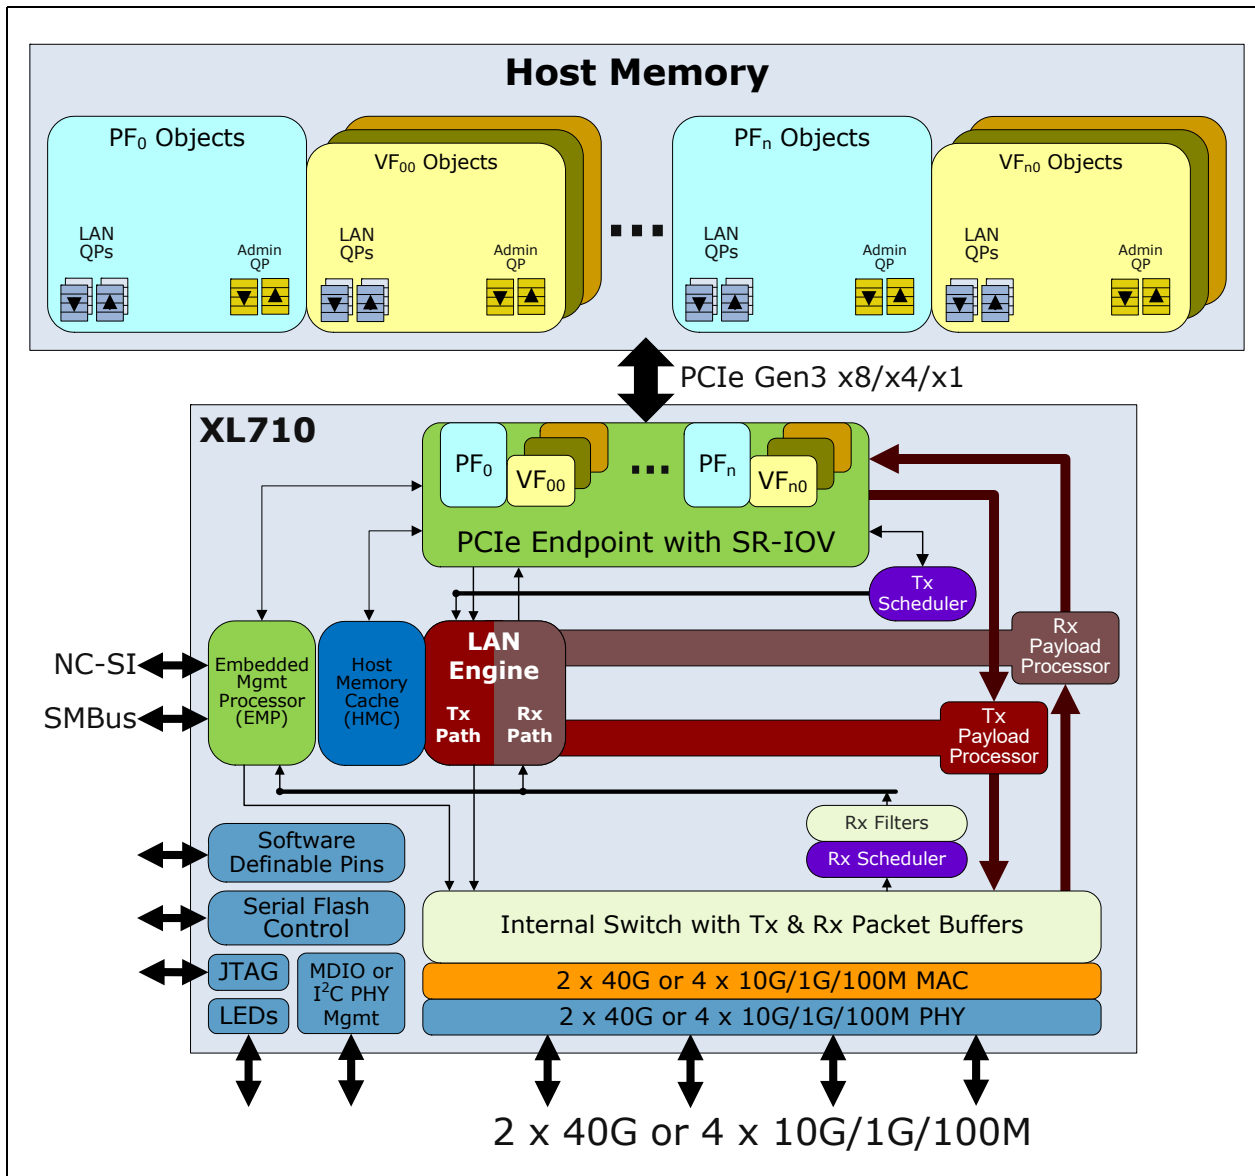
Host Memory

$PF_0$ Objects

LAN QPs

Admin QP

$VF_{00}$ Objects

LAN QPs

Admin QP

...

$PF_n$ Objects

LAN QPs

Admin QP

$VF_{n0}$ Objects

LAN QPs

Admin QP

PCIe Gen3 x8/x4/x1

XL710

$PF_0$

$VF_{00}$

...

$PF_n$

$VF_{n0}$

PCIe Endpoint with SR-IOV

Tx Scheduler

NC-SI

SMBus

Embedded Mgmt Processor (EMP)

Host Memory Cache (HMC)

LAN Engine

Tx Path

Rx Path

Rx Payload Processor

Tx Payload Processor

Rx Filters

Rx Scheduler

Software Definable Pins

Serial Flash Control

JTAG

LEDs

MDIO or $I^2C$ PHY Mgmt

Internal Switch with Tx & Rx Packet Buffers

2 x 40G or 4 x 10G/1G/100M MAC

2 x 40G or 4 x 10G/1G/100M PHY

2 x 40G or 4 x 10G/1G/100M